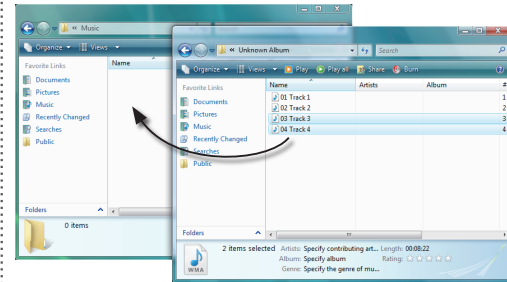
« Music

Organize ▾ Views ▾

Favorite Links
Documents
Pictures
Music
Recently Changed
Searches
Public

Name

Folders

0 items

« Unknown Album

Search

Organize ▾ Views ▾ Play Play all Share Burn

Favorite Links
Documents
Pictures
Music
Recently Changed
Searches
Public

Name
Artists
Album
#

| Name | Artists | Album | # |
|---|---|---|---|
| 01 Track 1 | | | 1 |
| 02 Track 2 | | | 2 |
| 03 Track 3 | | | 3 |
| 04 Track 4 | | | 4 |

Folders

WMA

2 items selected Artists: Specify contributing art... Length: 00:08:22
Album: Specify album Rating:
Genre: Specify the genre of mu...